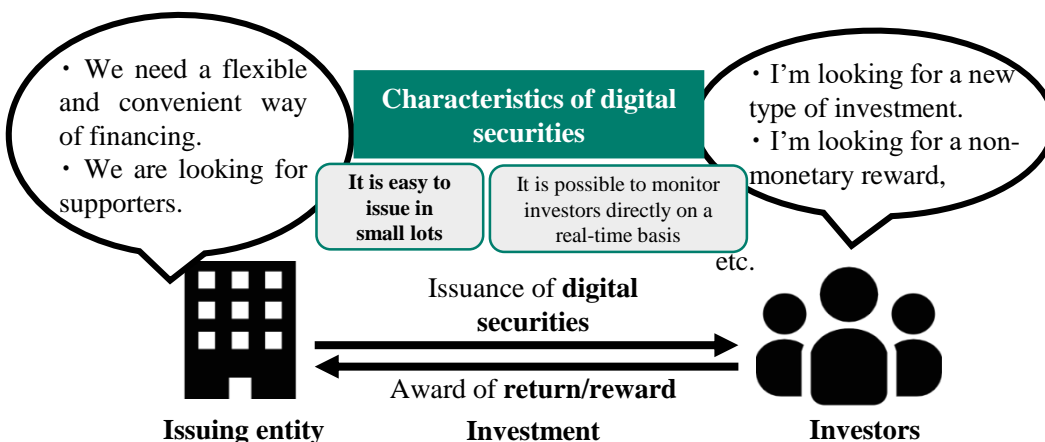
・We need a flexible and convenient way of financing.
・We are looking for supporters.

Characteristics of digital securities

It is easy to issue in small lots

It is possible to monitor investors directly on a real-time basis

・I'm looking for a new type of investment.
・I'm looking for a non-monetary reward,

etc.

Issuance of **digital securities**

Award of **return/reward**

**Issuing entity**

**Investment**

**Investors**